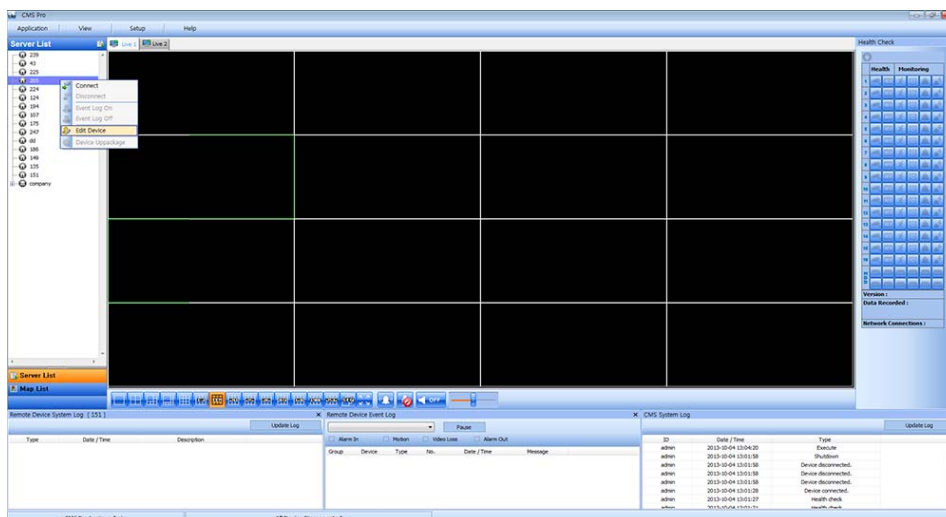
CMS Pro

Application View Setup Help

Server List

Live 1 Live 2

239
43
225
205
224
124
194
107
175
247
dd
186
149
135
151
company

Connect
Disconnect
Event Log On
Event Log Off
Edit Device
Device Uppackage

Health Check

Health Monitoring

Version :
Data Recorded :
Network Connections :

Server List
Map List

Remote Device System Log ( 151 )
Update Log
| Type | Date / Time | Description |
|---|---|---|

Remote Device Event Log
Pause
Alarm In Motion Video Loss Alarm Out
| Group | Device | Type | No. | Date / Time | Message |
|---|---|---|---|---|---|

CMS System Log
Update Log
| ID | Date / Time | Type |
|---|---|---|
| admin | 2015-10-04 13:04:20 | Execute |
| admin | 2015-10-04 13:01:58 | Shutdown |
| admin | 2015-10-04 13:01:58 | Device disconnected. |
| admin | 2015-10-04 13:01:58 | Device disconnected. |
| admin | 2015-10-04 13:01:58 | Device disconnected. |
| admin | 2015-10-04 13:01:28 | Device connected. |
| admin | 2015-10-04 13:01:27 | Health check |
| admin | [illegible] | Health check |